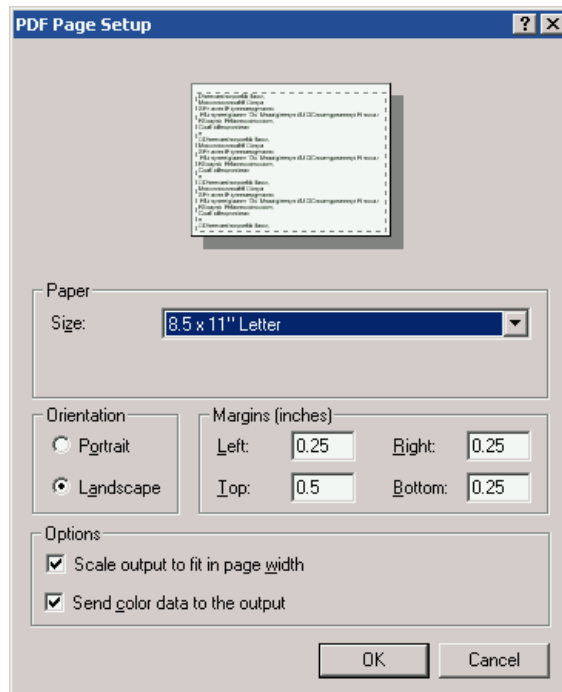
PDF Page Setup

?

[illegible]

Paper

Size: 8.5 x 11" Letter

Orientation

Portrait

Landscape

Margins (inches)

Left: 0.25

Right: 0.25

Top: 0.5

Bottom: 0.25

Options

Scale output to fit in page width

Send color data to the output

OK

Cancel